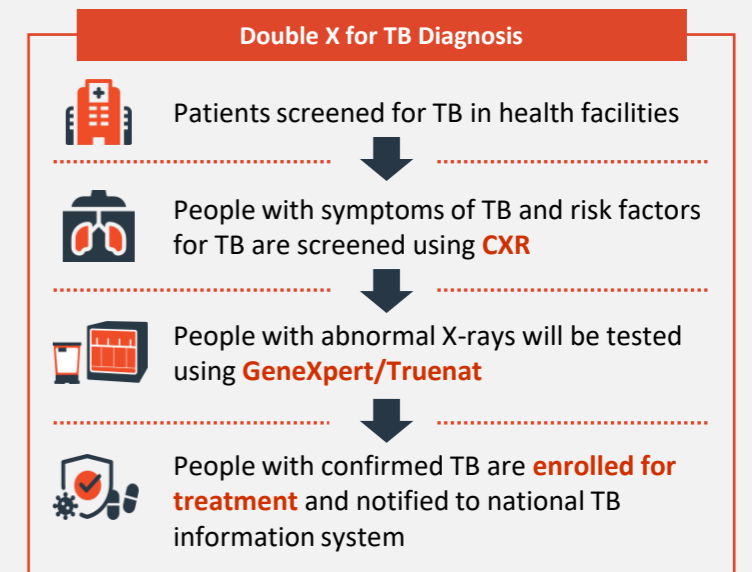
Double X for TB Diagnosis

Patients screened for TB in health facilities

People with symptoms of TB and risk factors for TB are screened using CXR

People with abnormal X-rays will be tested using GeneXpert/Truenat

People with confirmed TB are enrolled for treatment and notified to national TB information system